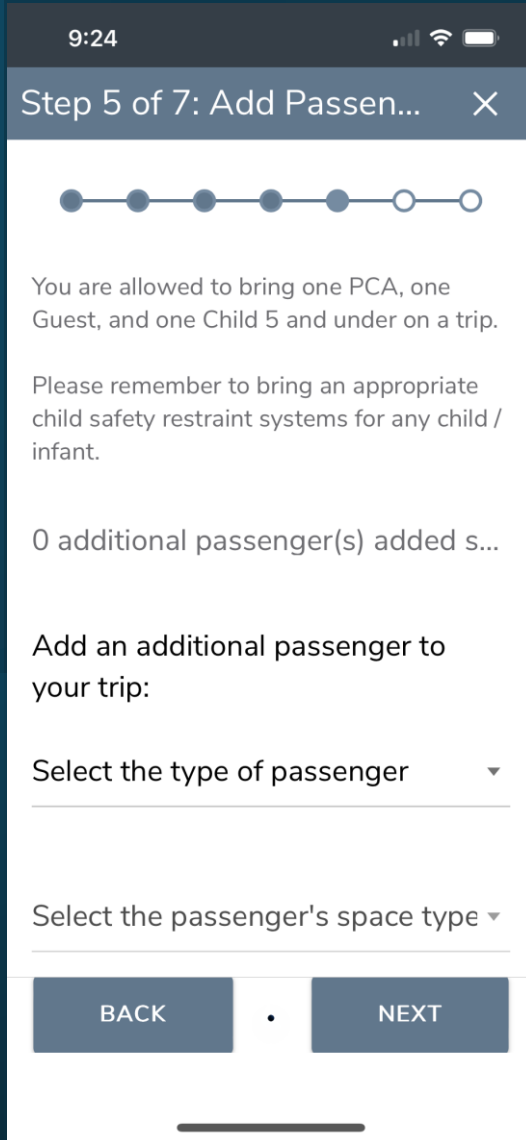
9:24

Step 5 of 7: Add Passen... ✕

You are allowed to bring one PCA, one Guest, and one Child 5 and under on a trip.

Please remember to bring an appropriate child safety restraint systems for any child / infant.

0 additional passenger(s) added s...

Add an additional passenger to your trip:

Select the type of passenger

Select the passenger's space type

BACK

NEXT